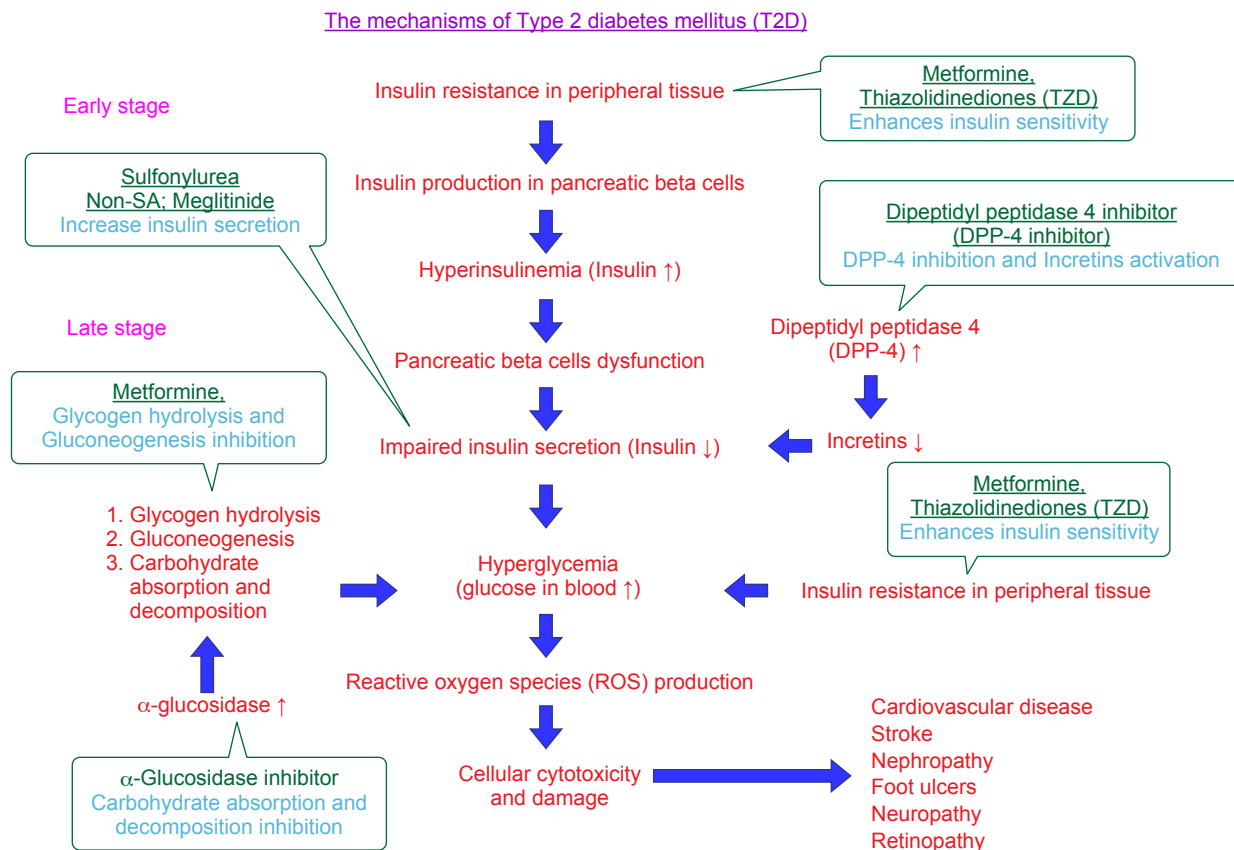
The mechanisms of Type 2 diabetes mellitus (T2D)

Early stage

Insulin resistance in peripheral tissue

Metformine,
Thiazolidinediones (TZD)
Enhances insulin sensitivity

Sulfonylurea
Non-SA; Meglitinide
Increase insulin secretion

Insulin production in pancreatic beta cells

Dipeptidyl peptidase 4 inhibitor
(DPP-4 inhibitor)
DPP-4 inhibition and Incretins activation

Hyperinsulinemia (Insulin ↑)

Late stage

Dipeptidyl peptidase 4
(DPP-4) ↑

Pancreatic beta cells dysfunction

Metformine,
Glycogen hydrolysis and
Gluconeogenesis inhibition

Impaired insulin secretion (Insulin ↓)

Incretins ↓

Metformine,
Thiazolidinediones (TZD)
Enhances insulin sensitivity

1. Glycogen hydrolysis
2. Gluconeogenesis
3. Carbohydrate absorption and decomposition

Hyperglycemia
(glucose in blood ↑)

Insulin resistance in peripheral tissue

Reactive oxygen species (ROS) production

$\alpha$-glucosidase ↑

Cardiovascular disease
Stroke
Nephropathy
Foot ulcers
Neuropathy
Retinopathy

$\alpha$-Glucosidase inhibitor
Carbohydrate absorption and decomposition inhibition

Cellular cytotoxicity
and damage